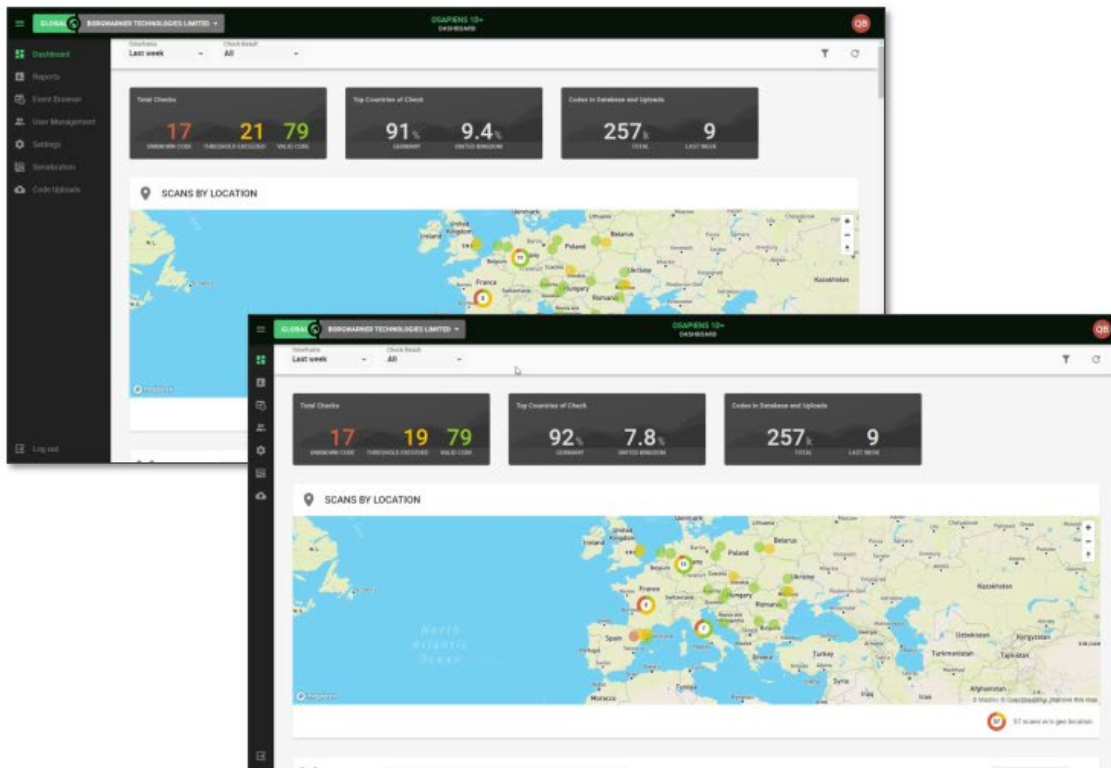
GLOBAL BORGWARNER TECHNOLOGIES LIMITED

OSAPIENS 10+
DASHBOARD

QB

Dashboard
Reports
Event Browser
User Management
Settings
Serialization
Code Uploads

Log out

Timeframe
Last week

Check Result
All

Total Checks
17 UNKNOWN CODE
21 THRESHOLD EXCEEDED
79 VALID CODE

Top Countries of Check
91% GERMANY
9.4% UNITED KINGDOM

Codes in Database and Uploads
257k TOTAL
9 LAST WEEK

SCANS BY LOCATION

United Kingdom
Ireland
Belgium
France
Poland
Belarus
Ukraine
Hungary
Romania
Kazakhstan
Lithuania

GLOBAL BORGWARNER TECHNOLOGIES LIMITED

OSAPIENS 10+
DASHBOARD

QB

Timeframe
Last week

Check Result
All

Total Checks
17 UNKNOWN CODE
19 THRESHOLD EXCEEDED
79 VALID CODE

Top Countries of Check
92% GERMANY
7.8% UNITED KINGDOM

Codes in Database and Uploads
257k TOTAL
9 LAST WEEK

SCANS BY LOCATION

North Atlantic Ocean
United Kingdom
Ireland
France
Spain
Poland
Belarus
Ukraine
Hungary
Romania
Kazakhstan
Uzbekistan
Kyrgyzstan
Turkmenistan
Tajikistan
Turkey
Syria
Iraq
Iran
Afghanistan
Tunisia
Morocco
Greece
Denmark
Lithuania

57 scans w/o geo location